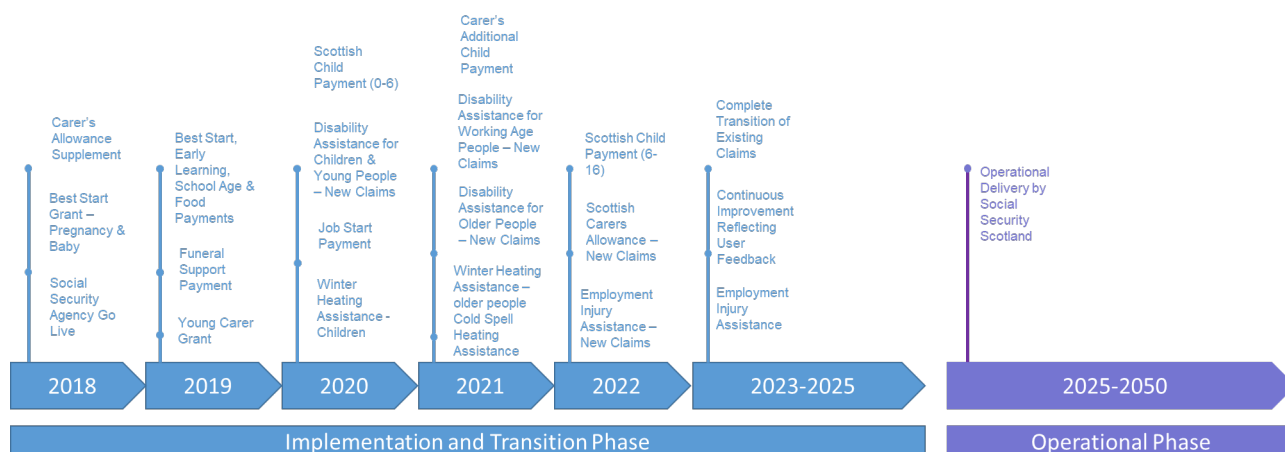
Carer's Allowance Supplement

Best Start Grant – Pregnancy & Baby

Social Security Agency Go Live

2018

Best Start, Early Learning, School Age & Food Payments

Funeral Support Payment

Young Carer Grant

2019

Scottish Child Payment (0-6)

Disability Assistance for Children & Young People – New Claims

Job Start Payment

Winter Heating Assistance - Children

2020

Carer's Additional Child Payment

Disability Assistance for Working Age People – New Claims

Disability Assistance for Older People – New Claims

Winter Heating Assistance – older people Cold Spell Heating Assistance

2021

Scottish Child Payment (6-16)

Scottish Carers Allowance – New Claims

Employment Injury Assistance – New Claims

2022

Complete Transition of Existing Claims

Continuous Improvement Reflecting User Feedback

Employment Injury Assistance

2023-2025

Operational Delivery by Social Security Scotland

2025-2050

Implementation and Transition Phase

Operational Phase